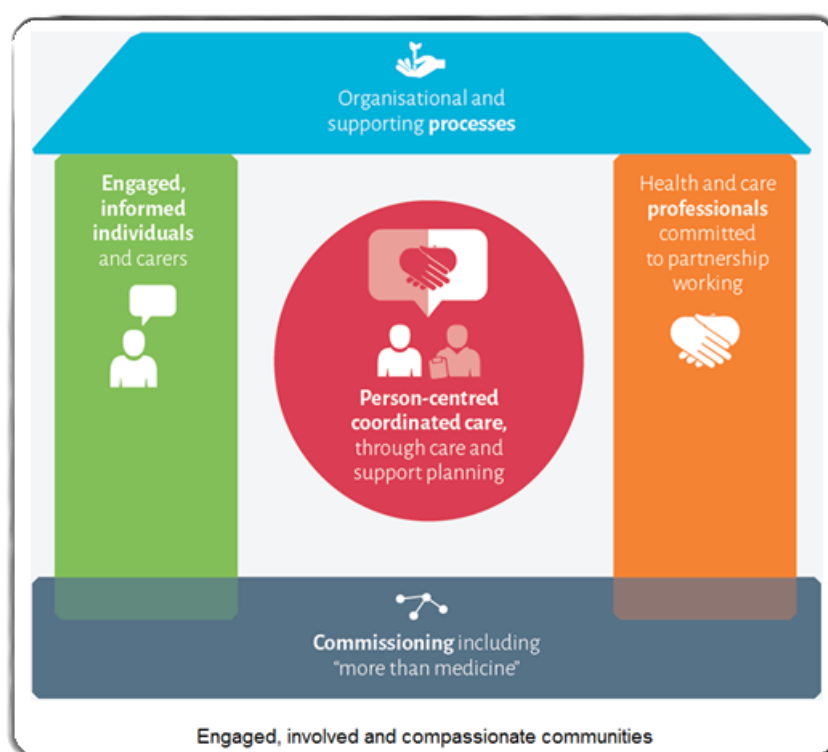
Organisational and supporting processes

Engaged, informed individuals and carers

Person-centred coordinated care, through care and support planning

Health and care professionals committed to partnership working

Commissioning including "more than medicine"

Engaged, involved and compassionate communities